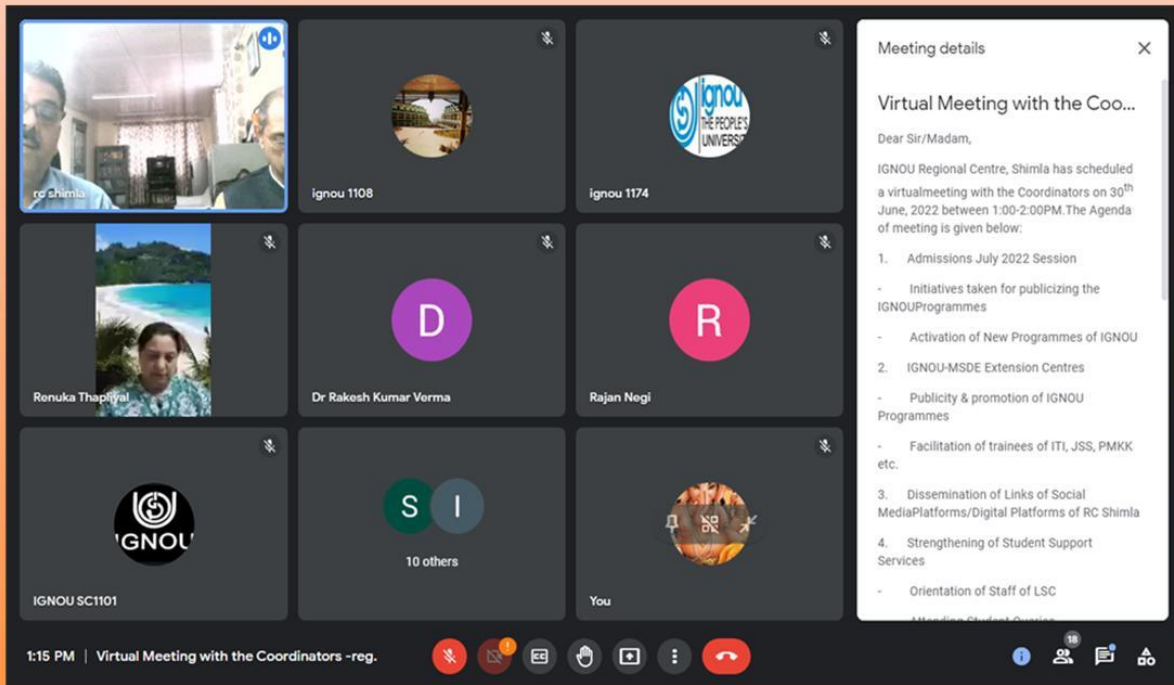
rc shimla

ignou 1108

ignou
THE PEOPLE'S UNIVERSI

ignou 1174

Renuka Thapliyal

D

Dr Rakesh Kumar Verma

R

Rajan Negi

IGNOU

IGNOU SC1101

S I

10 others

You

Meeting details

Virtual Meeting with the Coo...

Dear Sir/Madam,

IGNOU Regional Centre, Shimla has scheduled a virtualmeeting with the Coordinators on 30$^{th}$ June, 2022 between 1:00-2:00PM.The Agenda of meeting is given below:

1. Admissions July 2022 Session

- Initiatives taken for publicizing the IGNOUProgrammes

- Activation of New Programmes of IGNOU

2. IGNOU-MSDE Extension Centres

- Publicity & promotion of IGNOU Programmes

- Facilitation of trainees of ITI, JSS, PMKK etc.

3. Dissemination of Links of Social MediaPlatforms/Digital Platforms of RC Shimla

4. Strengthening of Student Support Services

- Orientation of Staff of LSC

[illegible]

1:15 PM | Virtual Meeting with the Coordinators -reg.

18